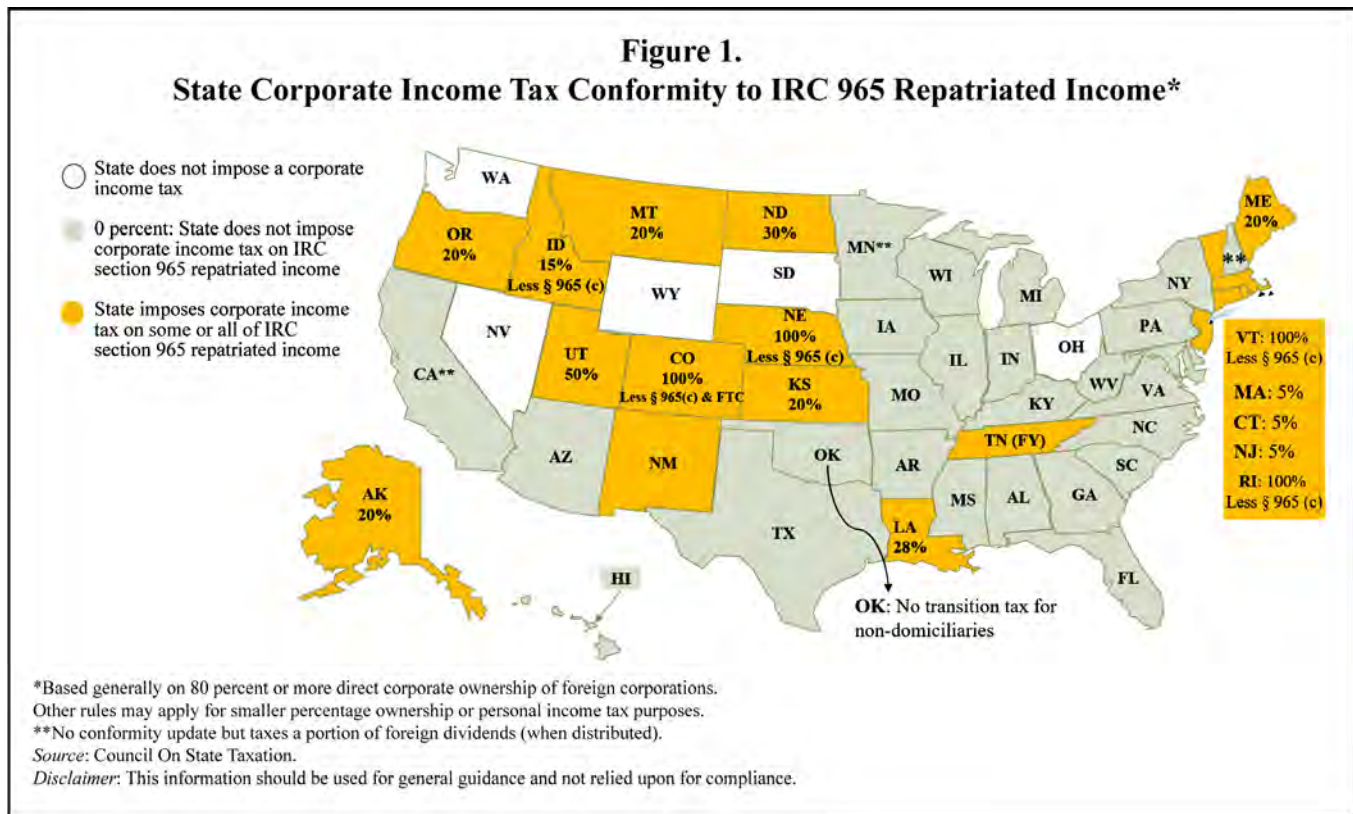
Figure 1.
State Corporate Income Tax Conformity to IRC 965 Repatriated Income*

State does not impose a corporate income tax

0 percent: State does not impose corporate income tax on IRC section 965 repatriated income

State imposes corporate income tax on some or all of IRC section 965 repatriated income

WA

OR
20%

ID
15%
Less § 965 (c)

MT
20%

ND
30%

MN**

ME
20%

WI

MI

NY

**

SD

WY

NE
100%
Less § 965 (c)

IA

NV

UT
50%

CO
100%
Less § 965(c) & FTC

IL

IN

OH

PA

CA**

KS
20%

MO

KY

WV

VA

VT: 100%
Less § 965 (c)

MA: 5%

CT: 5%

NJ: 5%

RI: 100%
Less § 965 (c)

TN (FY)

NC

AZ

NM

OK

AR

SC

MS

AL

GA

AK
20%

TX

LA
28%

FL

HI

OK: No transition tax for non-domiciliaries

*Based generally on 80 percent or more direct corporate ownership of foreign corporations.
Other rules may apply for smaller percentage ownership or personal income tax purposes.
**No conformity update but taxes a portion of foreign dividends (when distributed).
Source: Council On State Taxation.
Disclaimer: This information should be used for general guidance and not relied upon for compliance.